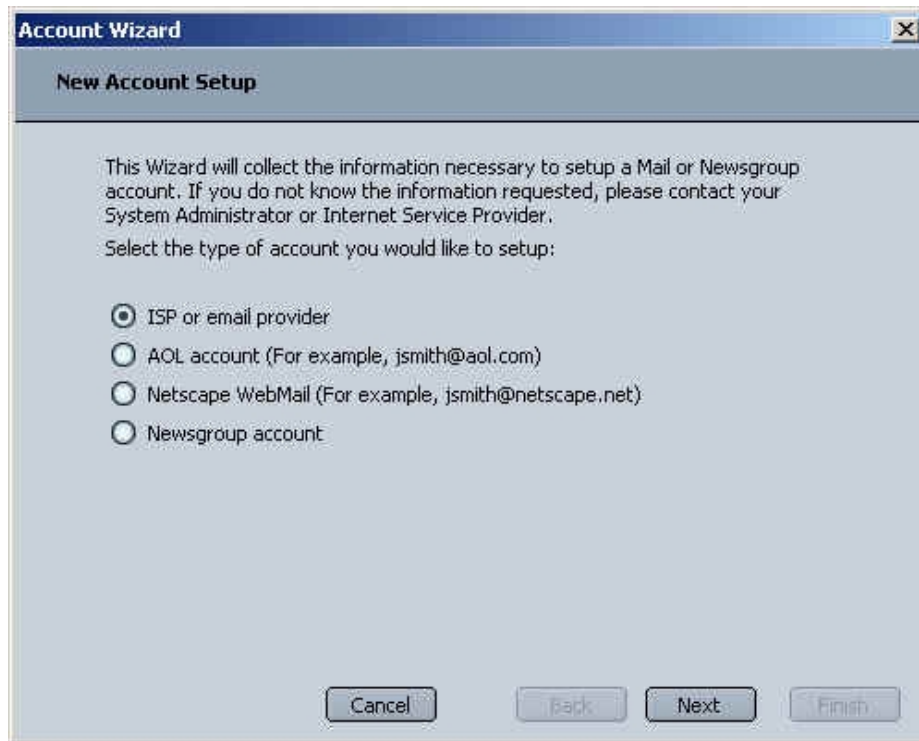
Account Wizard

New Account Setup

This Wizard will collect the information necessary to setup a Mail or Newsgroup account. If you do not know the information requested, please contact your System Administrator or Internet Service Provider.

Select the type of account you would like to setup:

ISP or email provider

AOL account (For example, jsmith@aol.com)

Netscape WebMail (For example, jsmith@netscape.net)

Newsgroup account

Cancel

Back

Next

Finish